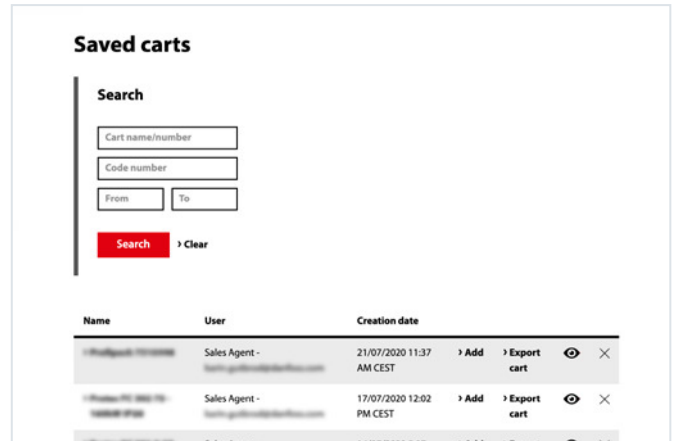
Saved carts

Search

Cart name/number

Code number

From

To

Search

› Clear

| Name | User | Creation date | | | | |
|---|---|---|---|---|---|---|
| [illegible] | Sales Agent - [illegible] | 21/07/2020 11:37 AM CEST | › Add | › Export cart | | |
| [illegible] | Sales Agent - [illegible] | 17/07/2020 12:02 PM CEST | › Add | › Export cart | | |
| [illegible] | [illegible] | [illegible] | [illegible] | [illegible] | | |